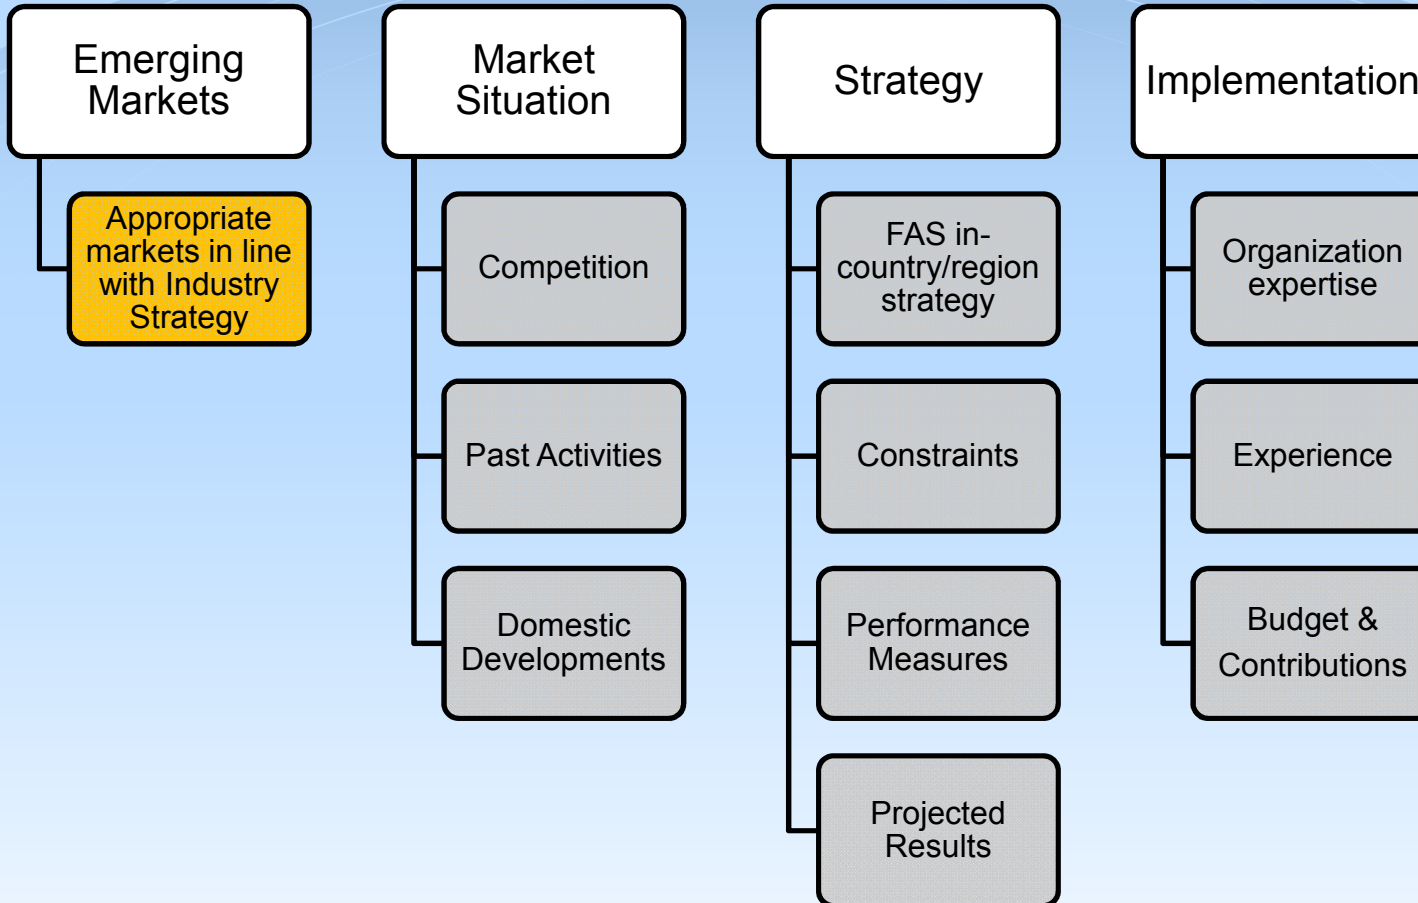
Emerging Markets

Appropriate markets in line with Industry Strategy

Market Situation

Competition

Past Activities

Domestic Developments

Strategy

FAS in-country/region strategy

Constraints

Performance Measures

Projected Results

Implementation

Organization expertise

Experience

Budget & Contributions